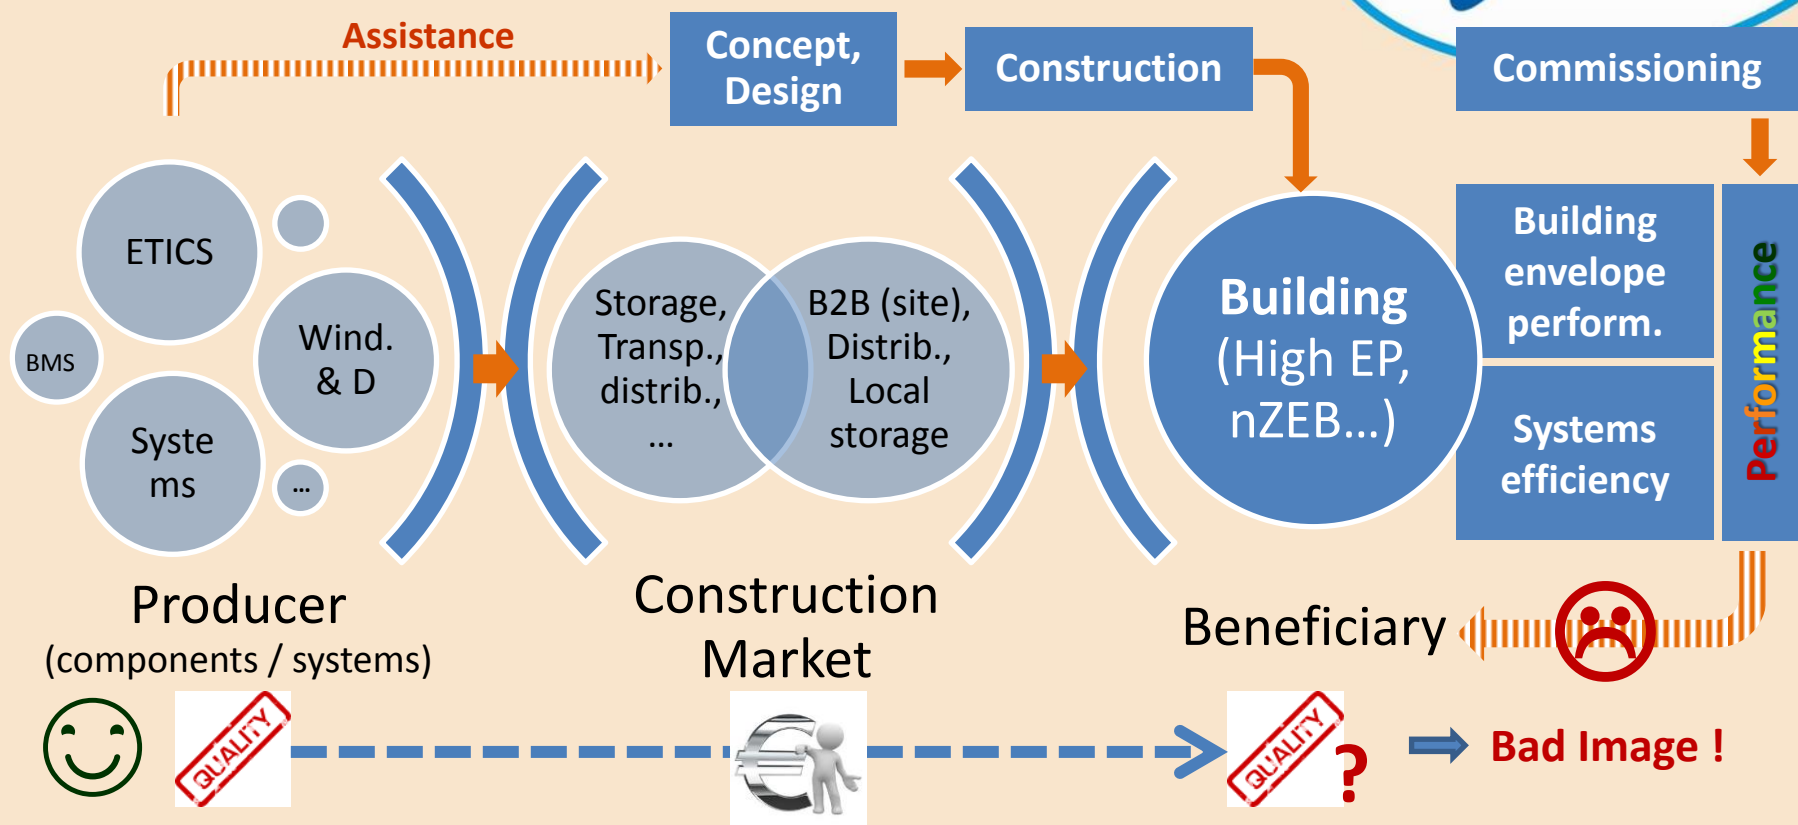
Assistance

Concept, Design

Construction

Commissioning

ETICS

BMS

Wind. & D

Syste ms

...

Storage, Transp., distrib., ...

B2B (site), Distrib., Local storage

Building (High EP, nZEB...)

Building envelope perform.

Systems efficiency

Performance

Producer (components / systems)

Construction Market

Beneficiary

QUALITY

QUALITY

?

Bad Image !